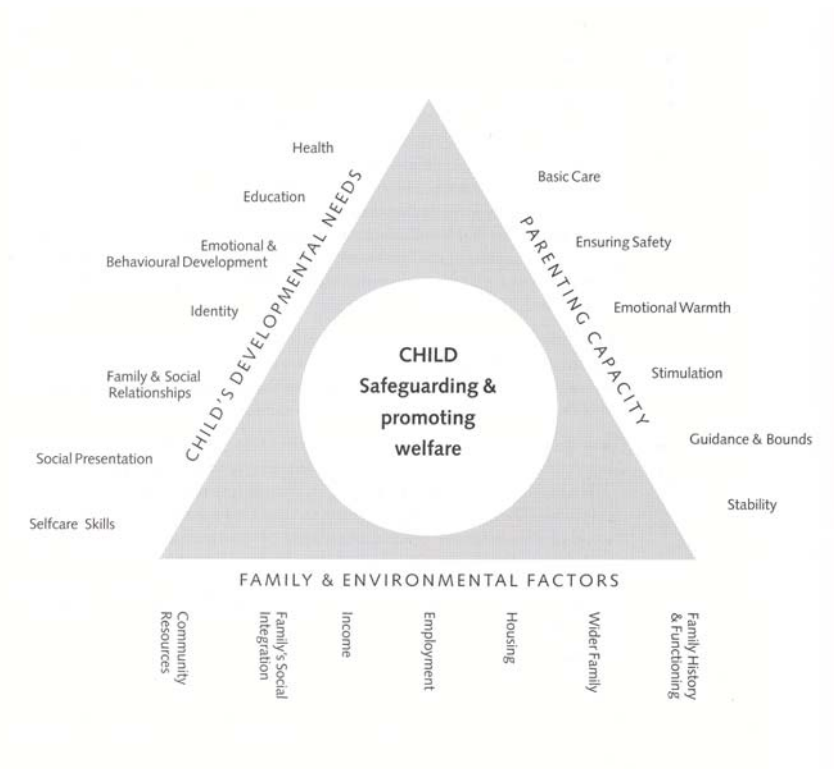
CHILD'S DEVELOPMENTAL NEEDS

Health

Education

Emotional & Behavioural Development

Identity

Family & Social Relationships

Social Presentation

Selfcare Skills

PARENTING CAPACITY

Basic Care

Ensuring Safety

Emotional Warmth

Stimulation

Guidance & Bounds

Stability

CHILD
Safeguarding & promoting welfare

FAMILY & ENVIRONMENTAL FACTORS

Community Resources

Family's Social Integration

Income

Employment

Housing

Wider Family

Family History & Functioning